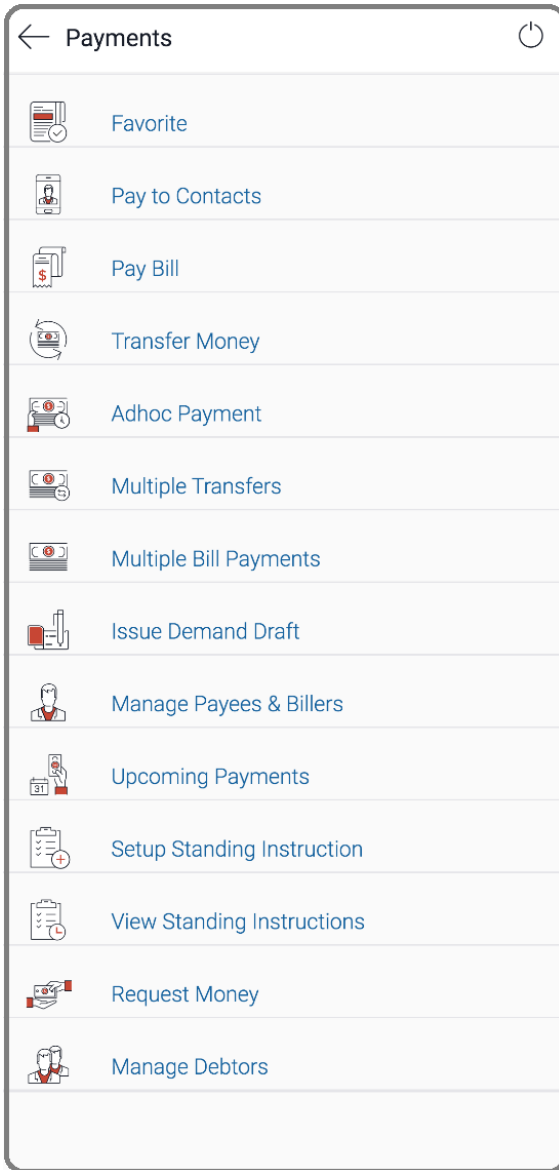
Payments

Favorite

Pay to Contacts

Pay Bill

Transfer Money

Adhoc Payment

Multiple Transfers

Multiple Bill Payments

Issue Demand Draft

Manage Payees & Billers

31

Upcoming Payments

Setup Standing Instruction

View Standing Instructions

Request Money

Manage Debtors